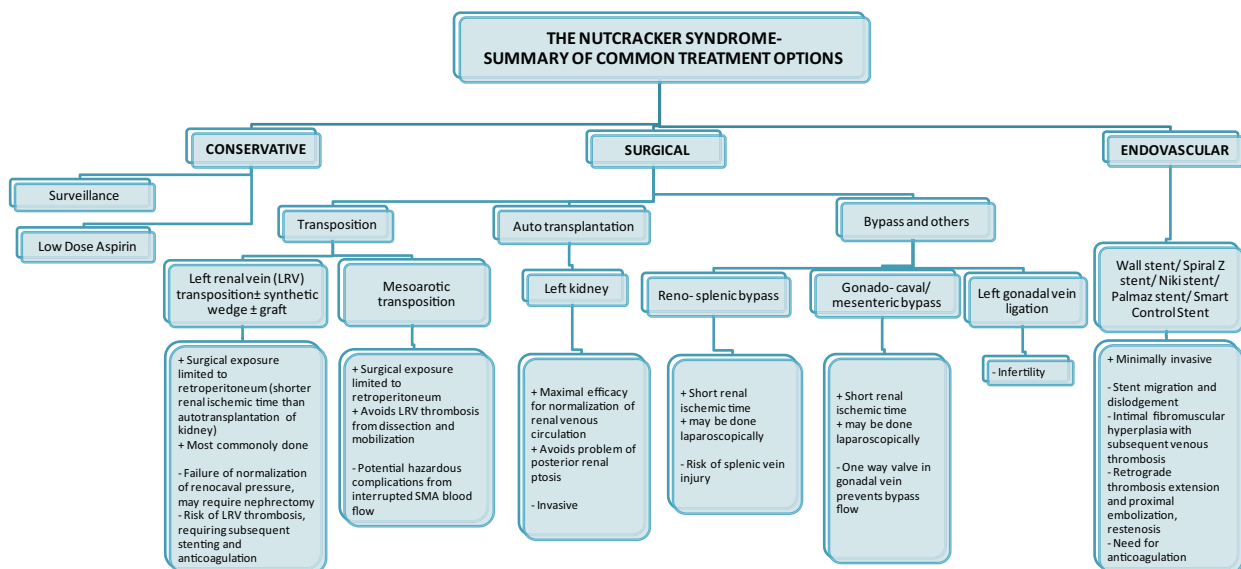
THE NUTCRACKER SYNDROME- SUMMARY OF COMMON TREATMENT OPTIONS

CONSERVATIVE

Surveillance

Low Dose Aspirin

SURGICAL

Transposition

Left renal vein (LRV) transposition± synthetic wedge ± graft

+ Surgical exposure limited to retroperitoneum (shorter renal ischemic time than autotransplantation of kidney)
+ Most commonoly done

- Failure of normalization of renocaval pressure, may require nephrectomy
- Risk of LRV thrombosis, requiring subsequent stenting and anticoagulation

Mesoarotic transposition

+ Surgical exposure limited to retroperitoneum
+ Avoids LRV thrombosis from dissection and mobilization

- Potential hazardous complications from interrupted SMA blood flow

Auto transplantation

Left kidney

+ Maximal efficacy for normalization of renal venous circulation
+ Avoids problem of posterior renal ptosis

- Invasive

Bypass and others

Reno- splenic bypass

+ Short renal ischemic time
+ may be done laparoscopically

- Risk of splenic vein injury

Gonado- caval/ mesenteric bypass

+ Short renal ischemic time
+ may be done laparoscopically

- One way valve in gonadal vein prevents bypass flow

Left gonadal vein ligation

- Infertility

ENDOVASCULAR

Wall stent/ Spiral Z stent/ Niki stent/ Palmaz stent/ Smart Control Stent

+ Minimally invasive

- Stent migration and dislodgement
- Intimal fibromuscular hyperplasia with subsequent venous thrombosis
- Retrograde thrombosis extension and proximal embolization, restenosis
- Need for anticoagulation